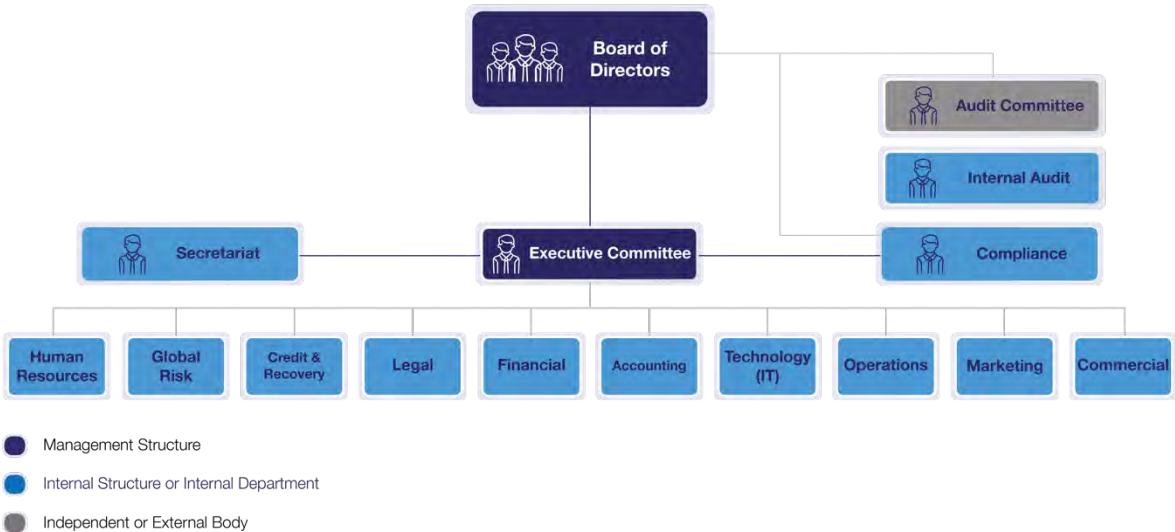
Board of Directors

Audit Committee

Internal Audit

Secretariat

Executive Committee

Compliance

Human Resources

Global Risk

Credit & Recovery

Legal

Financial

Accounting

Technology (IT)

Operations

Marketing

Commercial

Management Structure

Internal Structure or Internal Department

Independent or External Body